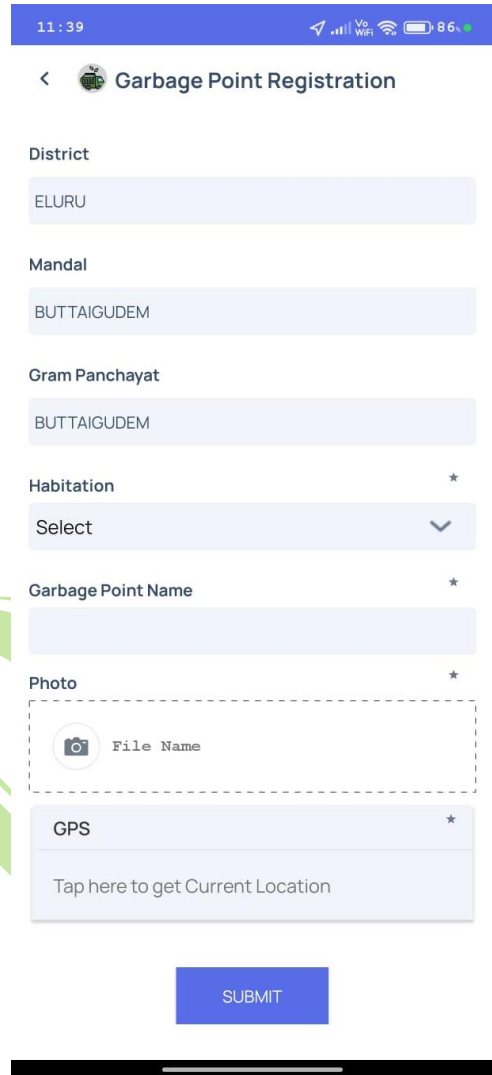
11:39

86

Garbage Point Registration

District

ELURU

Mandal

BUTTAIGUDEM

Gram Panchayat

BUTTAIGUDEM

Habitation *

Select

Garbage Point Name *

Photo *

File Name

GPS *

Tap here to get Current Location

SUBMIT